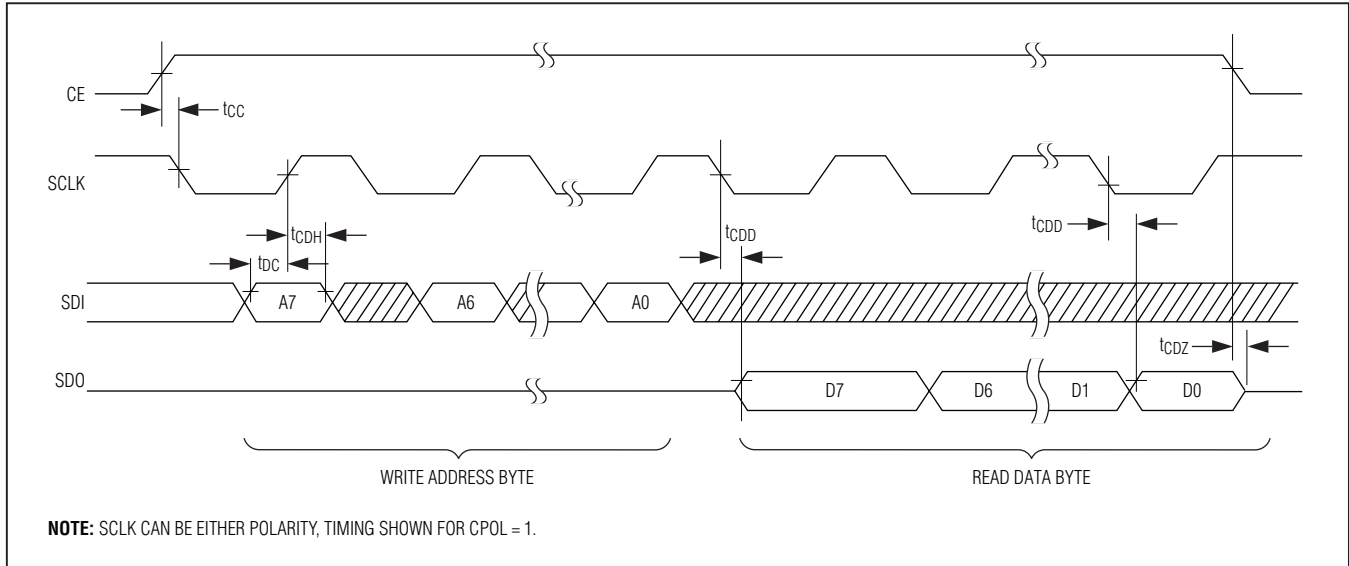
CE

$t_{CC}$

SCLK

$t_{CDH}$

$t_{DC}$

$t_{CDD}$

$t_{CDD}$

SDI

A7

A6

A0

$t_{CDZ}$

SDO

D7

D6

D1

D0

WRITE ADDRESS BYTE

READ DATA BYTE

**NOTE:** SCLK CAN BE EITHER POLARITY, TIMING SHOWN FOR CPOL = 1.